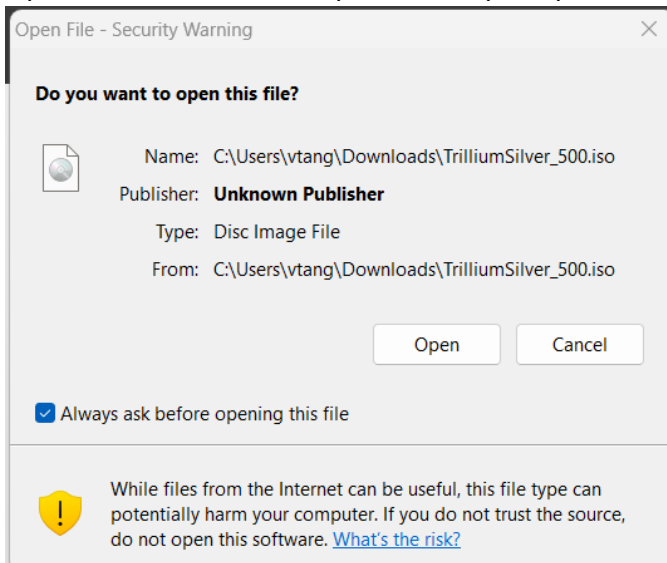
Open File - Security Warning

Do you want to open this file?

Name: C:\Users\vtang\Downloads\TrilliumSilver_500.iso

Publisher: Unknown Publisher

Type: Disc Image File

From: C:\Users\vtang\Downloads\TrilliumSilver_500.iso

Open

Cancel

Always ask before opening this file

While files from the Internet can be useful, this file type can potentially harm your computer. If you do not trust the source, do not open this software. What's the risk?